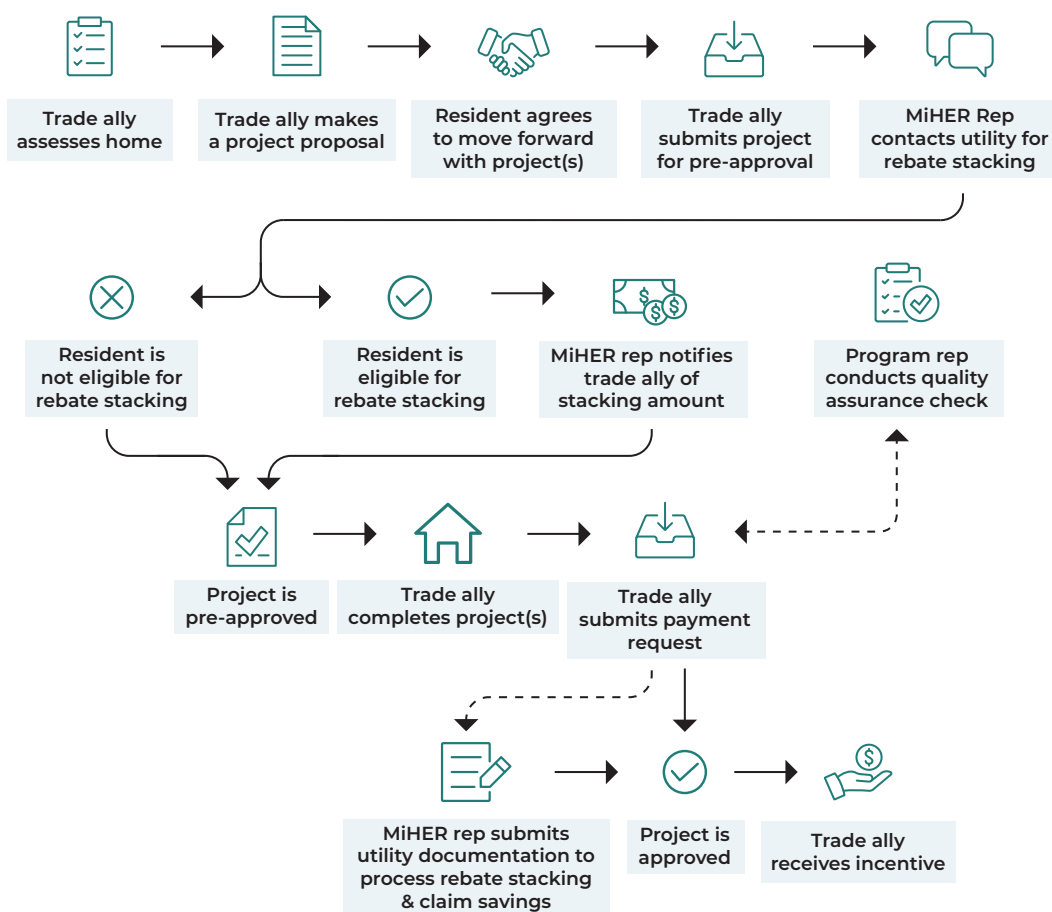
Trade ally assesses home

Trade ally makes a project proposal

Resident agrees to move forward with project(s)

Trade ally submits project for pre-approval

MiHER Rep contacts utility for rebate stacking

Resident is not eligible for rebate stacking

Resident is eligible for rebate stacking

MiHER rep notifies trade ally of stacking amount

Program rep conducts quality assurance check

Project is pre-approved

Trade ally completes project(s)

Trade ally submits payment request

MiHER rep submits utility documentation to process rebate stacking & claim savings

Project is approved

Trade ally receives incentive